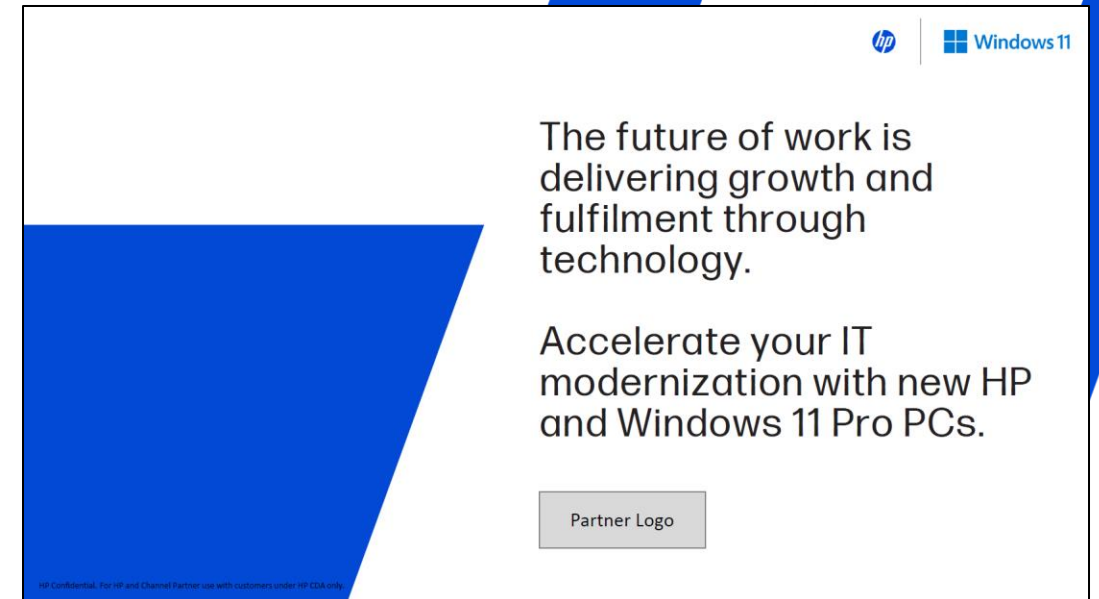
hp

Windows 11

The future of work is delivering growth and fulfilment through technology.

Accelerate your IT modernization with new HP and Windows 11 Pro PCs.

Partner Logo

HP Confidential. For HP and Channel Partner use with customers under HP CDA only.